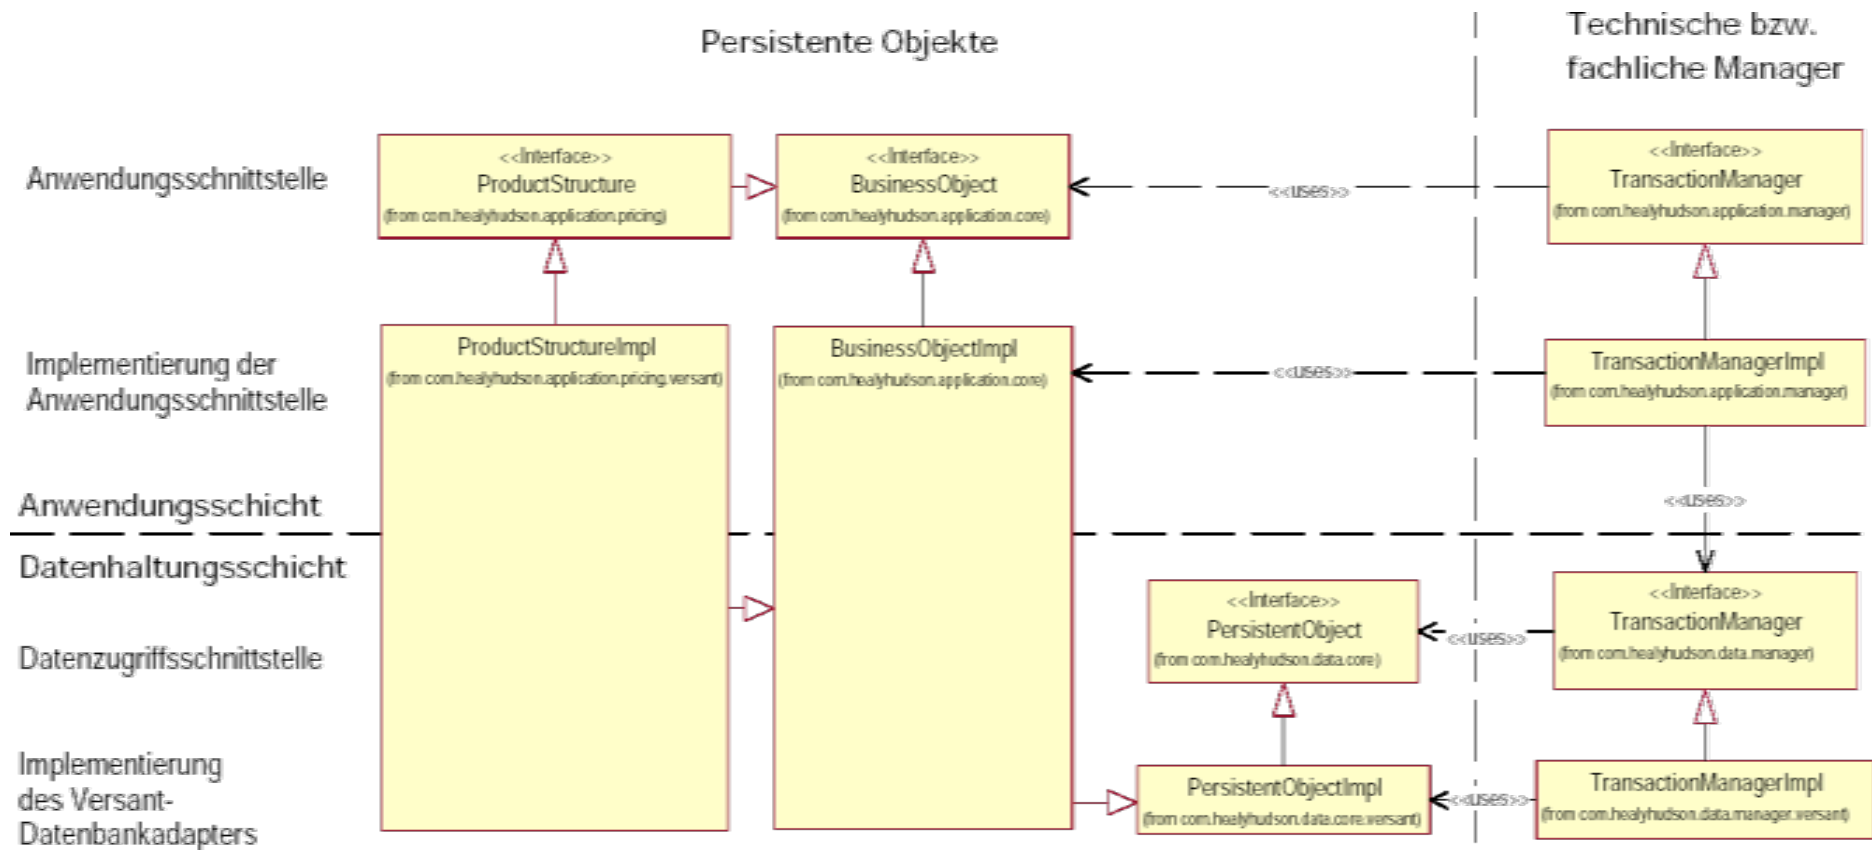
Persistente Objekte

Technische bzw. fachliche Manager

Anwendungsschnittstelle

<<Interface>>
ProductStructure
(from com.healyhudson.application.pricing)

<<Interface>>
BusinessObject
(from com.healyhudson.application.core)

<<uses>>

<<Interface>>
TransactionManager
(from com.healyhudson.application.manager)

Implementierung der Anwendungsschnittstelle

ProductStructureImpl
(from com.healyhudson.application.pricing.versant)

BusinessObjectImpl
(from com.healyhudson.application.core)

<<uses>>

TransactionManagerImpl
(from com.healyhudson.application.manager)

Anwendungsschicht

<<uses>>

Datenhaltungsschicht

Datenzugriffsschnittstelle

<<Interface>>
PersistentObject
(from com.healyhudson.data.core)

<<uses>>

<<Interface>>
TransactionManager
(from com.healyhudson.data.manager)

Implementierung des Versant-Datenbankadapters

PersistentObjectImpl
(from com.healyhudson.data.core.versant)

<<uses>>

TransactionManagerImpl
(from com.healyhudson.data.manager.versant)